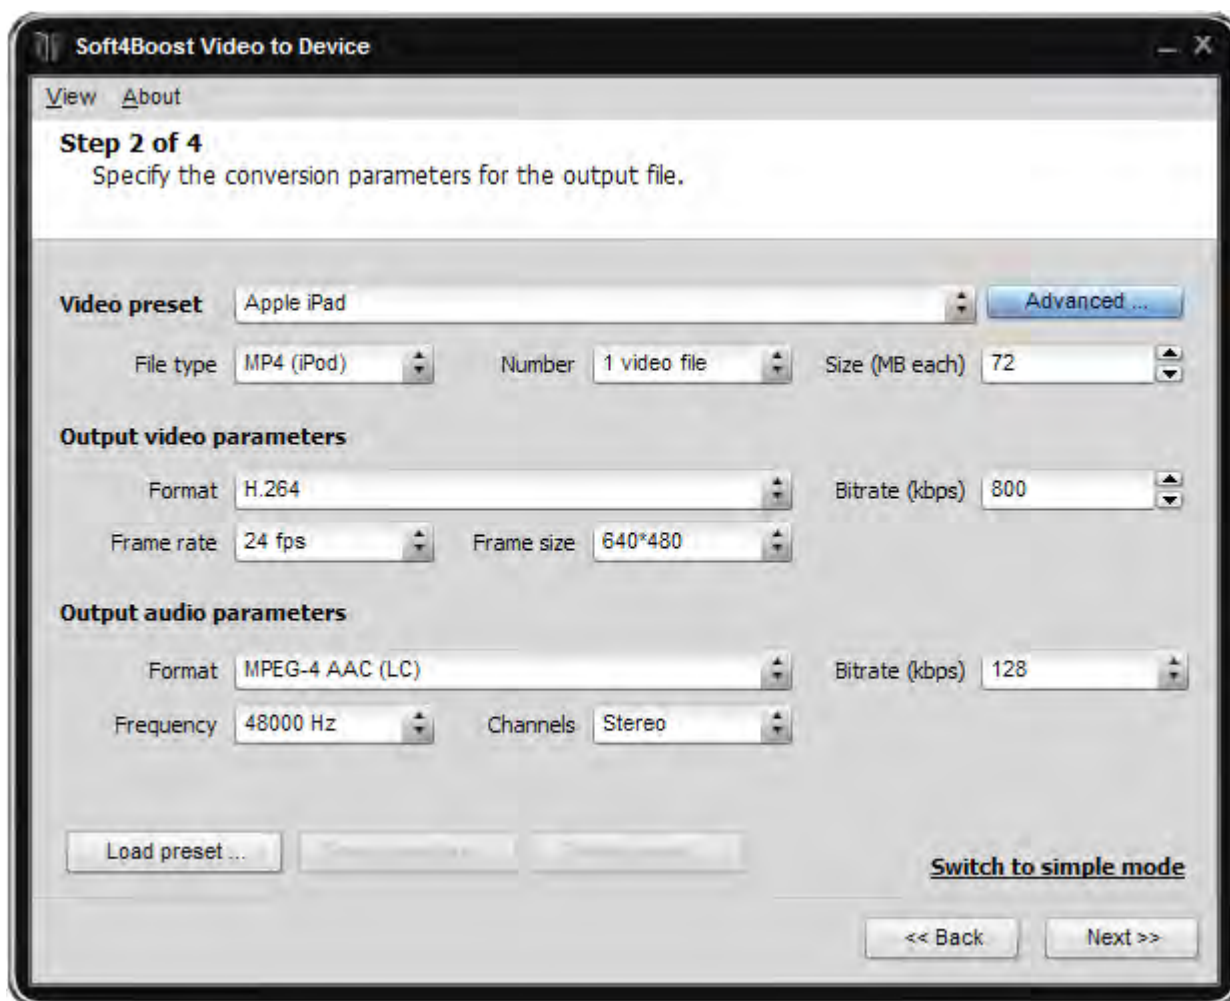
Soft4Boost Video to Device

View About

Step 2 of 4
Specify the conversion parameters for the output file.

Video preset Apple iPad
Advanced ...

File type MP4 (iPod) Number 1 video file Size (MB each) 72

Output video parameters

Format H.264 Bitrate (kbps) 800

Frame rate 24 fps Frame size 640*480

Output audio parameters

Format MPEG-4 AAC (LC) Bitrate (kbps) 128

Frequency 48000 Hz Channels Stereo

Load preset ... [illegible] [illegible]

Switch to simple mode

<< Back Next >>